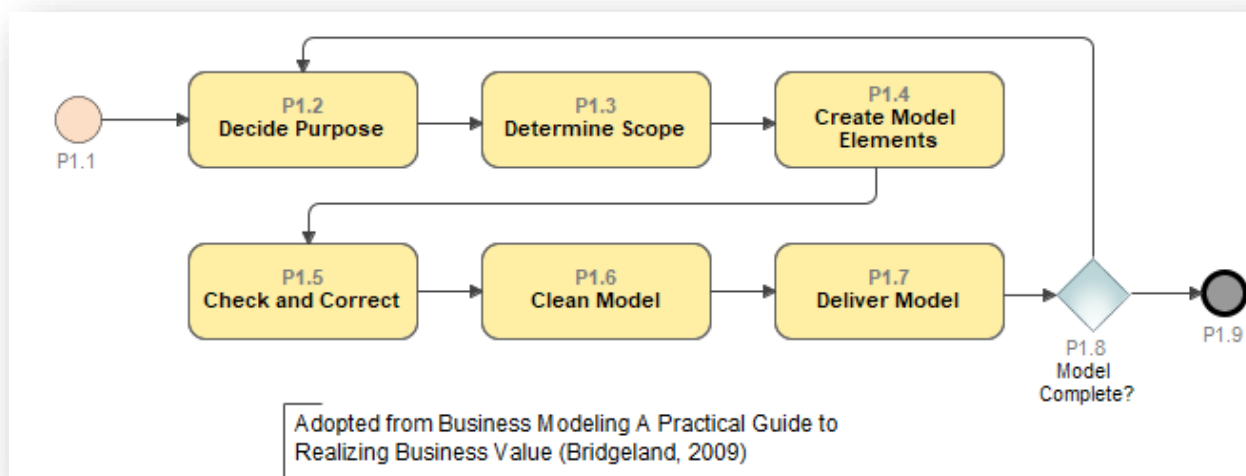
P1.1

P1.2
Decide Purpose

P1.3
Determine Scope

P1.4
Create Model Elements

P1.5
Check and Correct

P1.6
Clean Model

P1.7
Deliver Model

P1.8
Model Complete?

P1.9

Adopted from Business Modeling A Practical Guide to Realizing Business Value (Bridgeland, 2009)